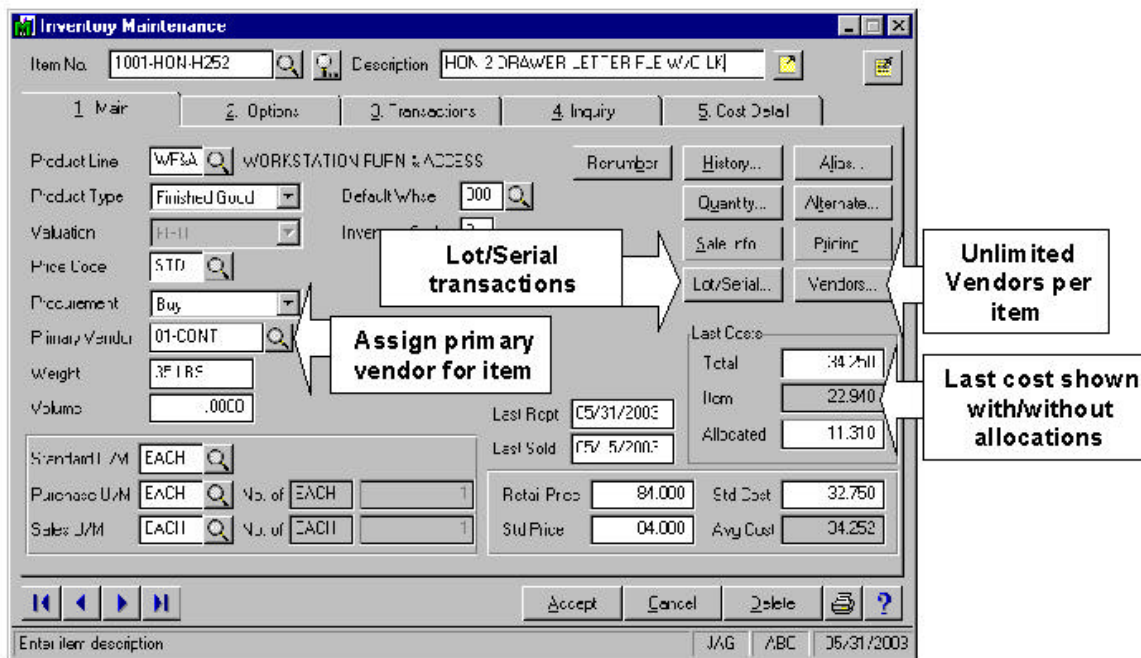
Inventory Maintenance

Item No. 1001-HON-H252 Description HON 2 DRAWER LETTER FILE W/O LK

1 Main | 2 Options | 3 Transactions | 4 Inquiry | 5 Cost Detail

Product Line WF&A WORKSTATION FURN & ACCESS
Product Type Finished Good
Default Whse 000
Valuation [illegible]
Inven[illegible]
Price Code STD
Procurement Buy
Primary Vendor 01-CONT
Weight 35 LBS
Volume .0000

Renumber | History... | Alias...
Quantity... | Alternate...
Sale Info | Pricing
Lot/Serial... | Vendors...

Lot/Serial transactions

Unlimited Vendors per item

Assign primary vendor for item

Last Costs
Total 34.250
Item 22.940
Allocated 11.310

Last cost shown with/without allocations

Last Rcpt 05/31/2003
Last Sold 05/15/2003

Standard U/M EACH
Purchase U/M EACH No. of EACH 1
Sales U/M EACH No. of EACH 1

Retail Price 84.000 Std Cost 32.750
Std Price 04.000 Avg Cost 34.252

Accept | Cancel | Delete

Enter item description | JAG | ABC | 05/31/2003